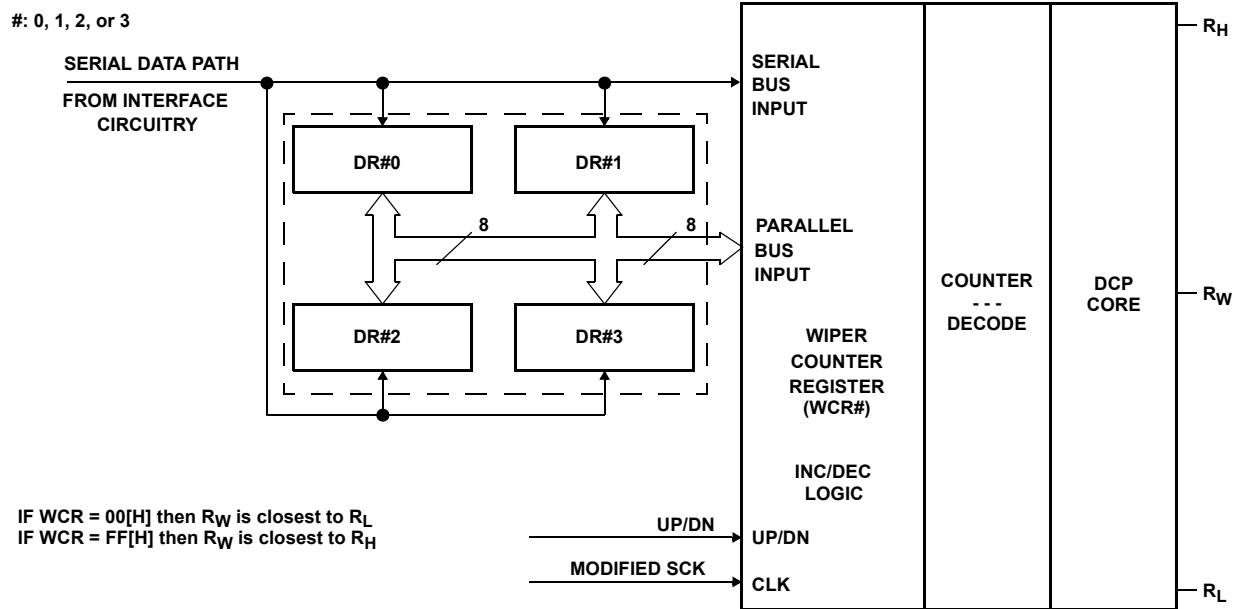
#: 0, 1, 2, or 3

SERIAL DATA PATH

FROM INTERFACE CIRCUITRY

DR#0

DR#1

8

8

DR#2

DR#3

SERIAL BUS INPUT

PARALLEL BUS INPUT

WIPER COUNTER REGISTER (WCR#)

INC/DEC LOGIC

UP/DN

CLK

COUNTER
- - -
DECODE

DCP CORE

$R_H$

$R_W$

$R_L$

IF WCR = 00[H] then $R_W$ is closest to $R_L$
IF WCR = FF[H] then $R_W$ is closest to $R_H$

UP/DN

MODIFIED SCK